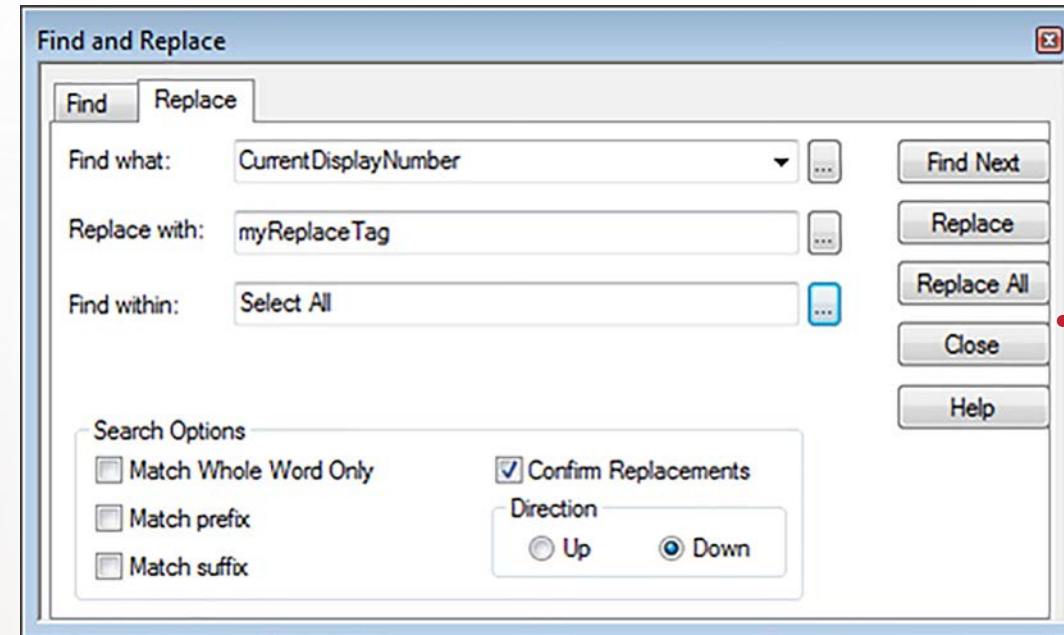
Find and Replace

Find | Replace

Find what: CurrentDisplayNumber ...

Replace with: myReplaceTag ...

Find within: Select All ...

Find Next

Replace

Replace All

Close

Help

Search Options

Match Whole Word Only

Match prefix

Match suffix

Confirm Replacements

Direction

Up

Down